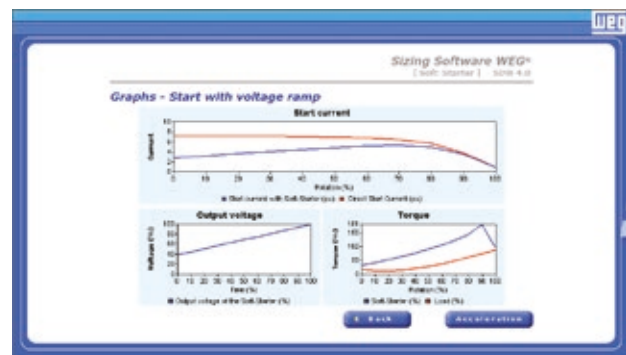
WEG

Sizing Software WEG®
[ soft starter ] SDW 4.0

Graphs - Start with voltage ramp

Start current

Current

0 10 20 30 40 50 60 70 80 90 100

Rotation (%)

■ Start current with Soft-Starter (p.u) ■ Direct Start Current (p.u)

Output voltage

Voltage (%)

0 10 20 30 40 50 60 70 80 90 100

Time (%)

■ Output voltage of the Soft-Starter (%)

Torque

Torque (%)

0 10 20 30 40 50 60 70 80 90 100

Rotation (%)

■ Soft-Starter (%) ■ Load (%)

< Back

Acceleration